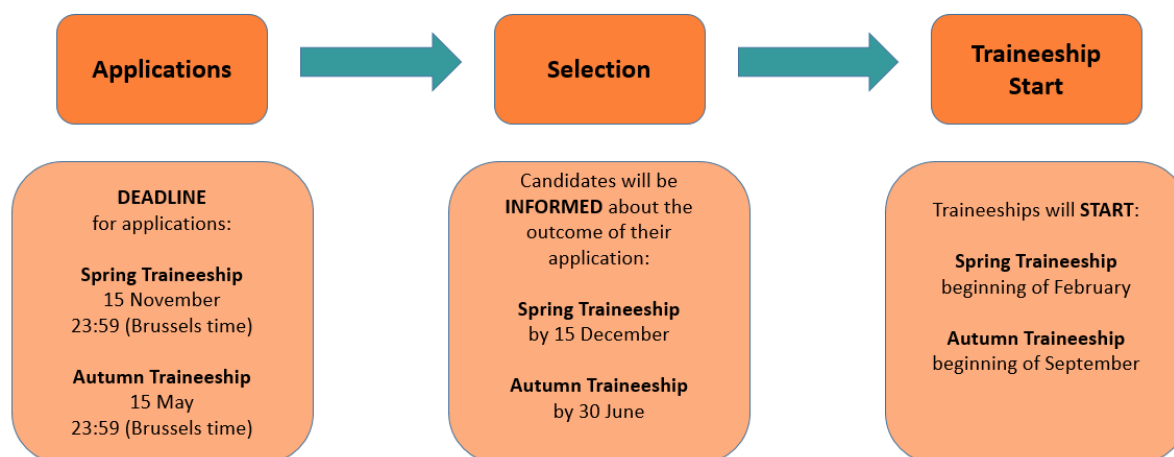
Applications

Selection

Traineeship Start

DEADLINE
for applications:

Spring Traineeship
15 November
23:59 (Brussels time)

Autumn Traineeship
15 May
23:59 (Brussels time)

Candidates will be INFORMED about the outcome of their application:

Spring Traineeship
by 15 December

Autumn Traineeship
by 30 June

Traineeships will START:

Spring Traineeship
beginning of February

Autumn Traineeship
beginning of September